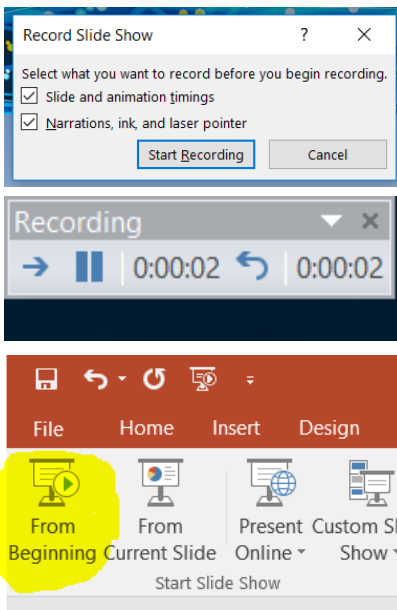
Record Slide Show ? ✕

Select what you want to record before you begin recording.

Slide and animation timings

Narrations, ink, and laser pointer

Start Recording Cancel

Recording ✕

0:00:02 0:00:02

File Home Insert Design

From Beginning

From Current Slide

Present Online

Custom Sl Show

Start Slide Show